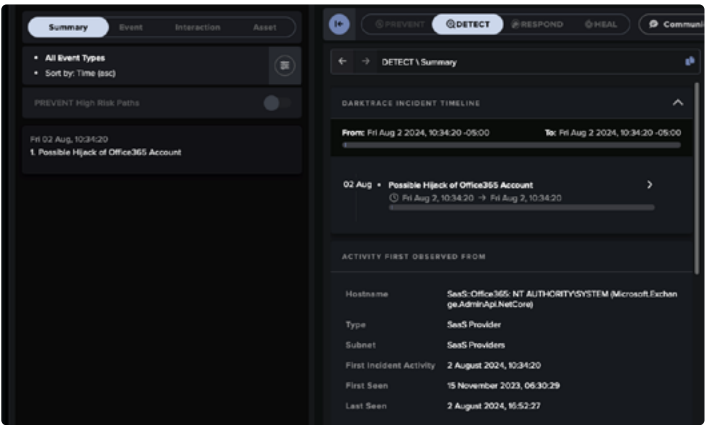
Summary Event Interaction Asset

• All Event Types
• Sort by: Time (asc)

PREVENT High Risk Paths

Fri 02 Aug, 10:34:20
1. Possible Hijack of Office365 Account

PREVENT DETECT RESPOND HEAL Communi

DETECT \ Summary

DARKTRACE INCIDENT TIMELINE

From: Fri Aug 2 2024, 10:34:20 -05:00 To: Fri Aug 2 2024, 10:34:20 -05:00

02 Aug • Possible Hijack of Office365 Account
Fri Aug 2, 10:34:20 → Fri Aug 2, 10:34:20

ACTIVITY FIRST OBSERVED FROM

| | |
|---|---|
| Hostname | SaaS::Office365: NT AUTHORITY\SYSTEM (Microsoft.Exchange.AdminApi.NetCore) |
| Type | SaaS Provider |
| Subnet | SaaS Providers |
| First Incident Activity | 2 August 2024, 10:34:20 |
| First Seen | 15 November 2023, 06:30:29 |
| Last Seen | 2 August 2024, 16:52:27 |